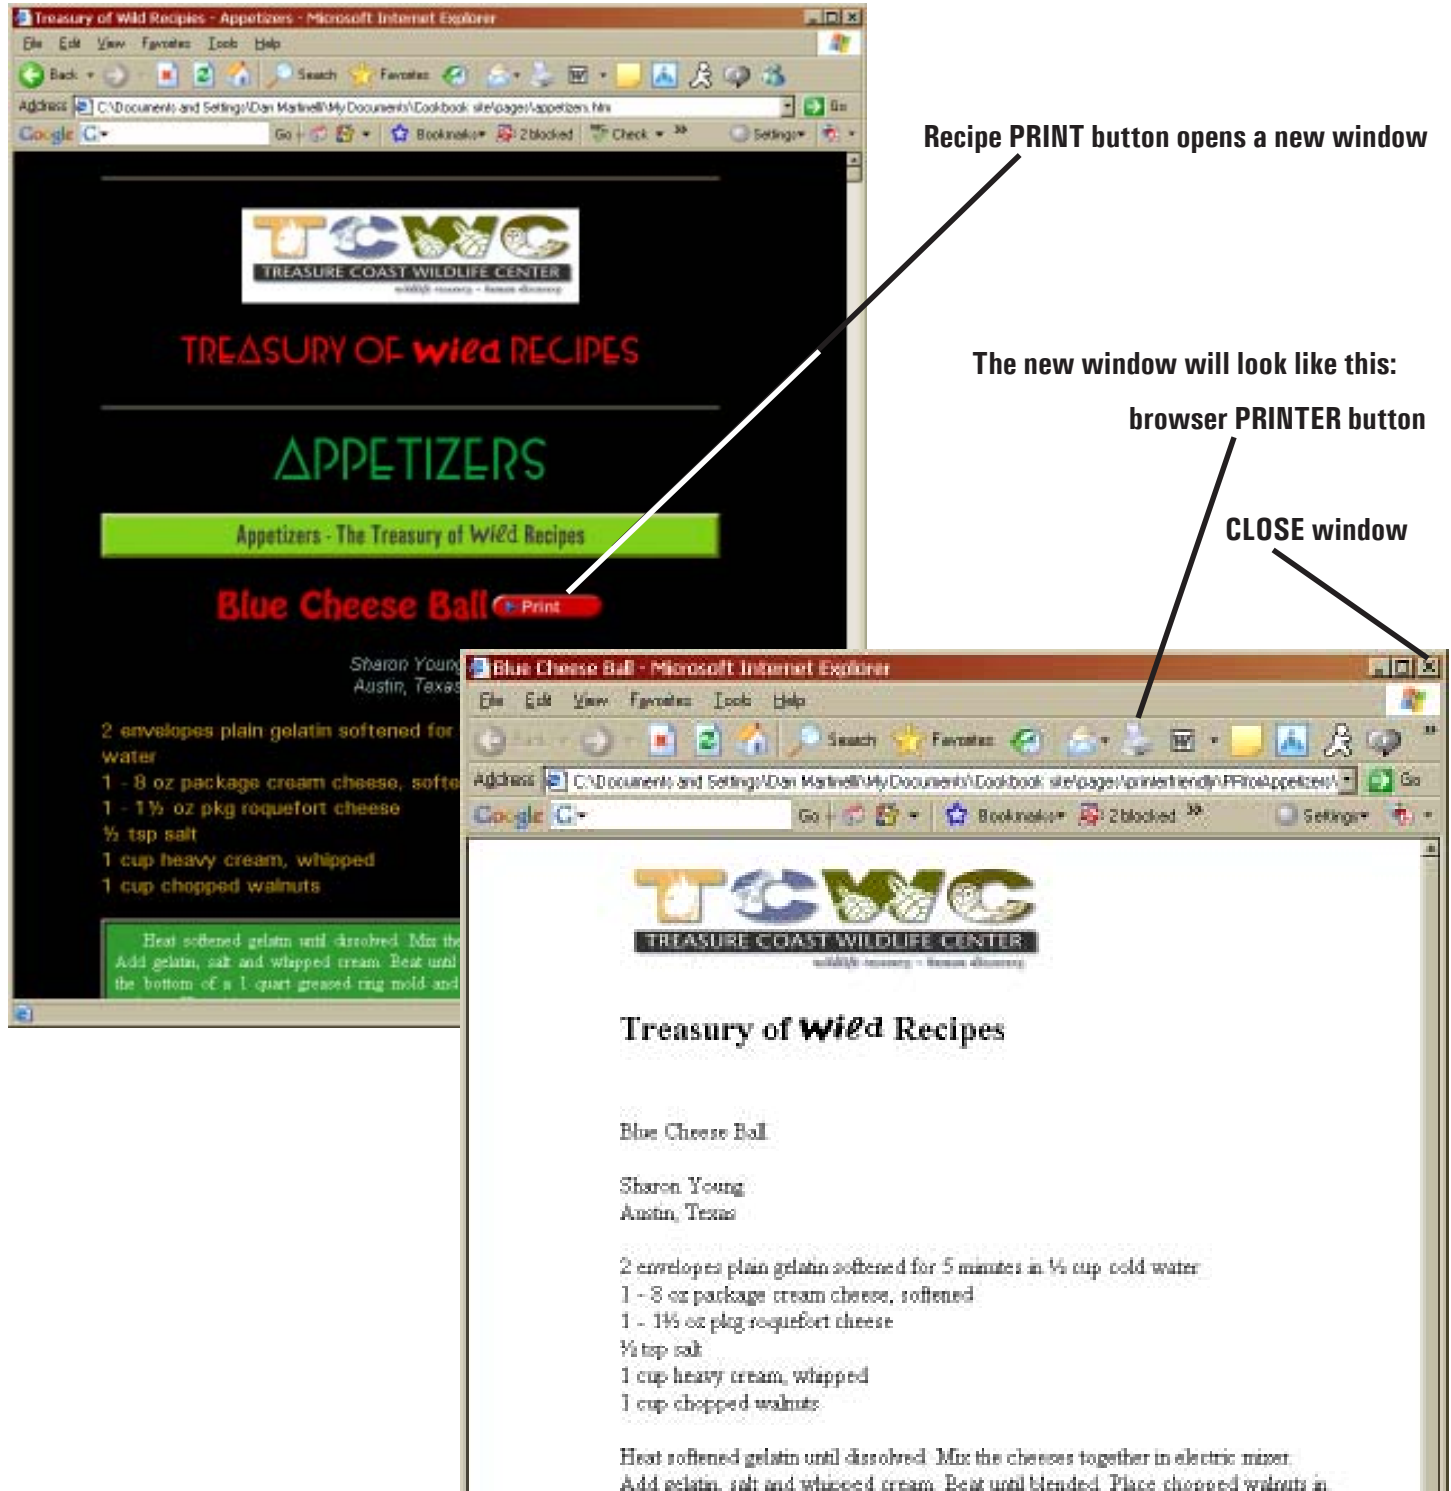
Treasury of Wild Recipes - Appetizers - Microsoft Internet Explorer

File Edit View Favorites Tools Help

Back Search Favorites

Address C:\Documents and Settings\Dan Martinelli\My Documents\Cookbook site\pages\appetizers.htm Go

Google Go Bookmarks 2 blocked Check Settings

TREASURE COAST WILDLIFE CENTER

TREASURY OF Wild RECIPES

APPETIZERS

Appetizers - The Treasury of Wild Recipes

Blue Cheese Ball Print

Sharon Young
Austin, Texas

2 envelopes plain gelatin softened for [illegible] water
1 - 8 oz package cream cheese, softe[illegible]
1 - 1½ oz pkg roquefort cheese
½ tsp salt
1 cup heavy cream, whipped
1 cup chopped walnuts

Heat softened gelatin until dissolved. Mix the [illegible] Add gelatin, salt and whipped cream. Beat until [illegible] the bottom of a 1 quart greased ring mold and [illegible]

Recipe PRINT button opens a new window

The new window will look like this:

browser PRINTER button

CLOSE window

Blue Cheese Ball - Microsoft Internet Explorer

File Edit View Favorites Tools Help

Back Search Favorites

Address C:\Documents and Settings\Dan Martinelli\My Documents\Cookbook site\pages\printerfriendly\PFfolAppetizers\ Go

Google Go Bookmarks 2 blocked Settings

TREASURE COAST WILDLIFE CENTER

Treasury of Wild Recipes

Blue Cheese Ball

Sharon Young
Austin, Texas

2 envelopes plain gelatin softened for 5 minutes in ½ cup cold water
1 - 8 oz package cream cheese, softened
1 - 1½ oz pkg roquefort cheese
½ tsp salt
1 cup heavy cream, whipped
1 cup chopped walnuts

Heat softened gelatin until dissolved. Mix the cheeses together in electric mixer. Add gelatin, salt and whipped cream. Beat until blended. Place chopped walnuts in